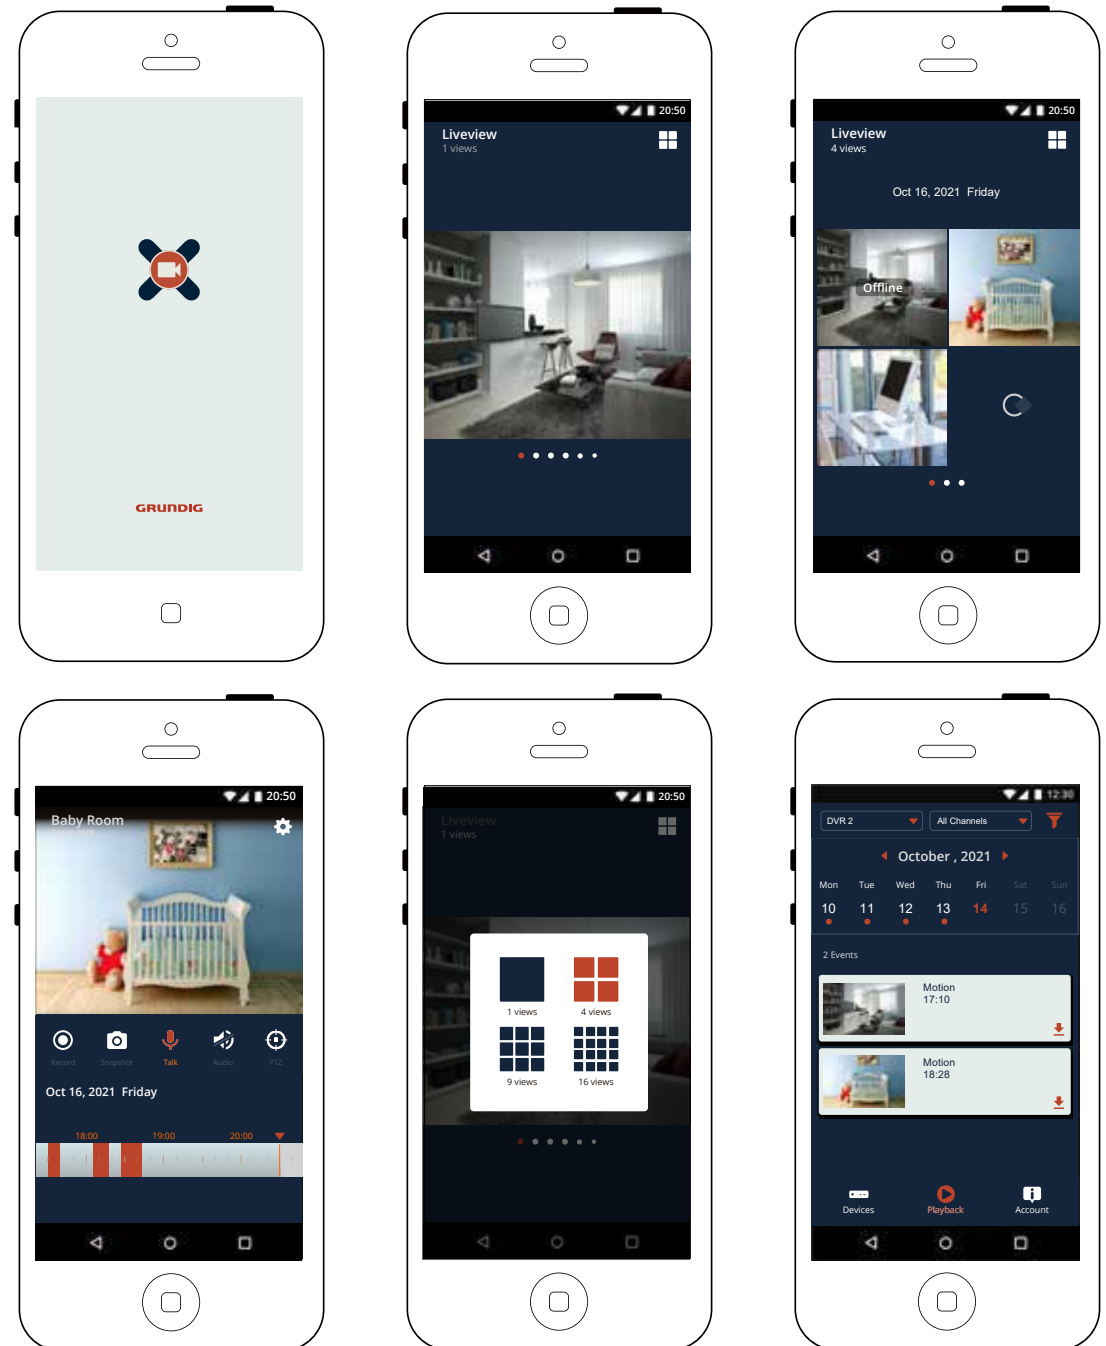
GRUNDIG

20:50
Liveview
1 views

20:50
Liveview
4 views
Oct 16, 2021 Friday
Offline

20:50
Baby Room
Record Snapshot Talk Audio PTZ
Oct 16, 2021 Friday
18:00 19:00 20:00

20:50
Liveview
1 views
1 views 4 views
9 views 16 views

12:30
DVR 2
All Channels
October , 2021
| Mon | Tue | Wed | Thu | Fri | Sat | Sun |
|---|---|---|---|---|---|---|
| 10 | 11 | 12 | 13 | 14 | 15 | 16 |

2 Events
Motion
17:10
Motion
18:28
Devices Playback Account